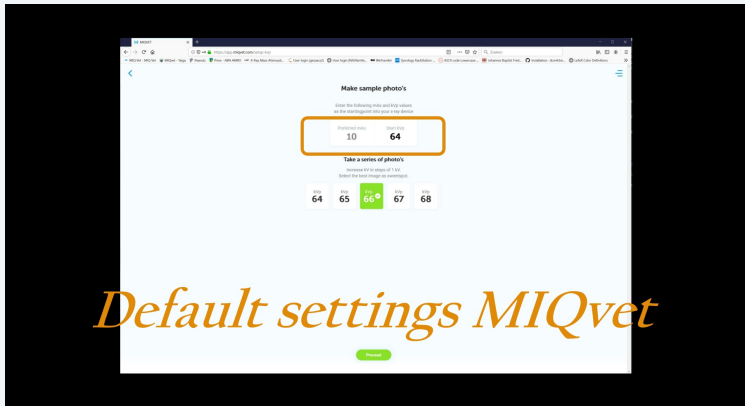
Make sample photo's

Enter the following mAs and kVp values as the startingpoint into your x-ray device

Preferred mAs
10

Start kVp
64

Take a series of photo's

Increase kV in steps of 1 kV.
Select the best image as sweetspot.

kVp
64

kVp
65

kVp
66

kVp
67

kVp
68

Default settings MIQvet

Proceed